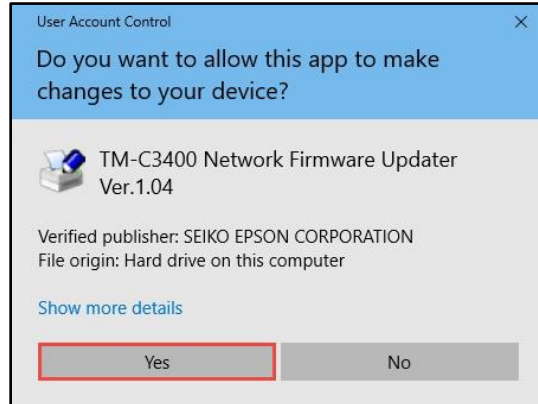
User Account Control

×

Do you want to allow this app to make changes to your device?

TM-C3400 Network Firmware Updater Ver.1.04

Verified publisher: SEIKO EPSON CORPORATION
File origin: Hard drive on this computer

Show more details

Yes

No